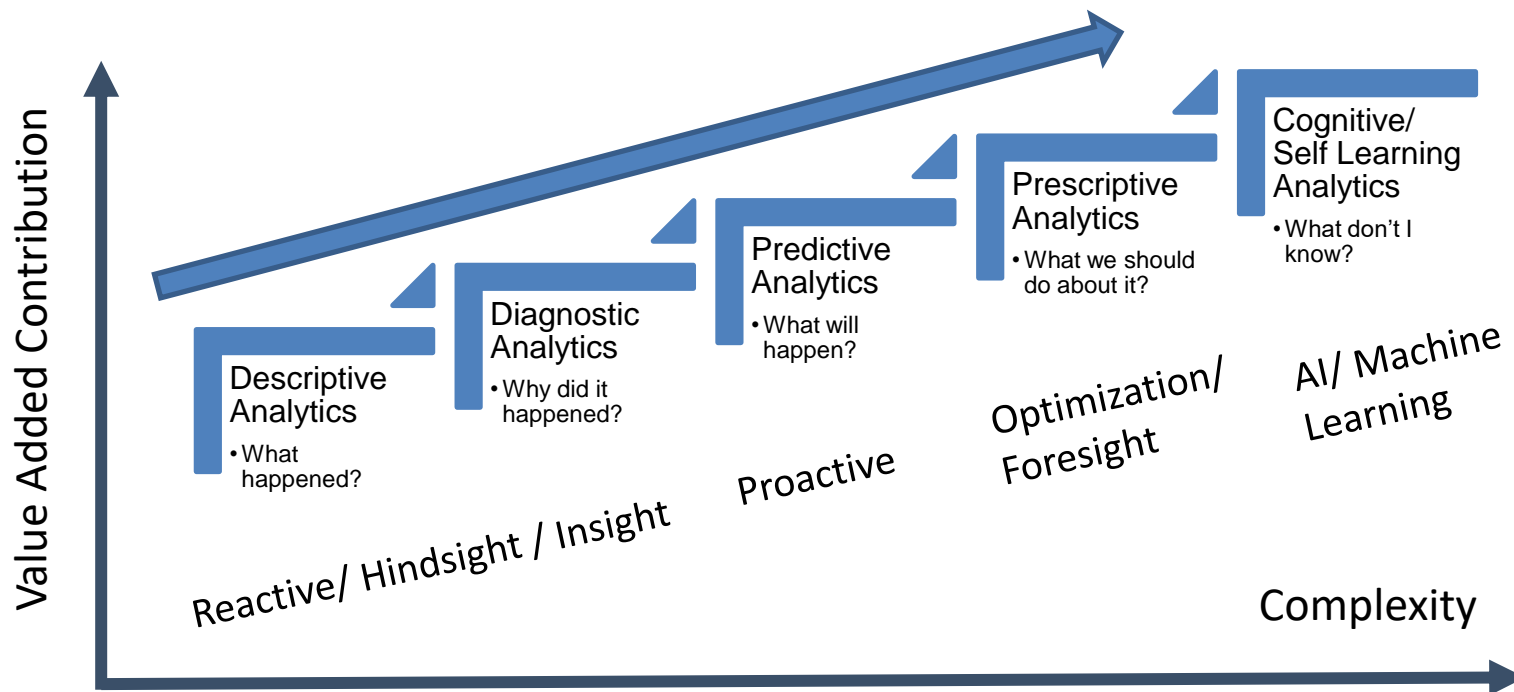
Value Added Contribution

Descriptive Analytics
• What happened?

Diagnostic Analytics
• Why did it happened?

Predictive Analytics
• What will happen?

Prescriptive Analytics
• What we should do about it?

Cognitive/ Self Learning Analytics
• What don't I know?

Reactive/ Hindsight / Insight

Proactive

Optimization/ Foresight

AI/ Machine Learning

Complexity